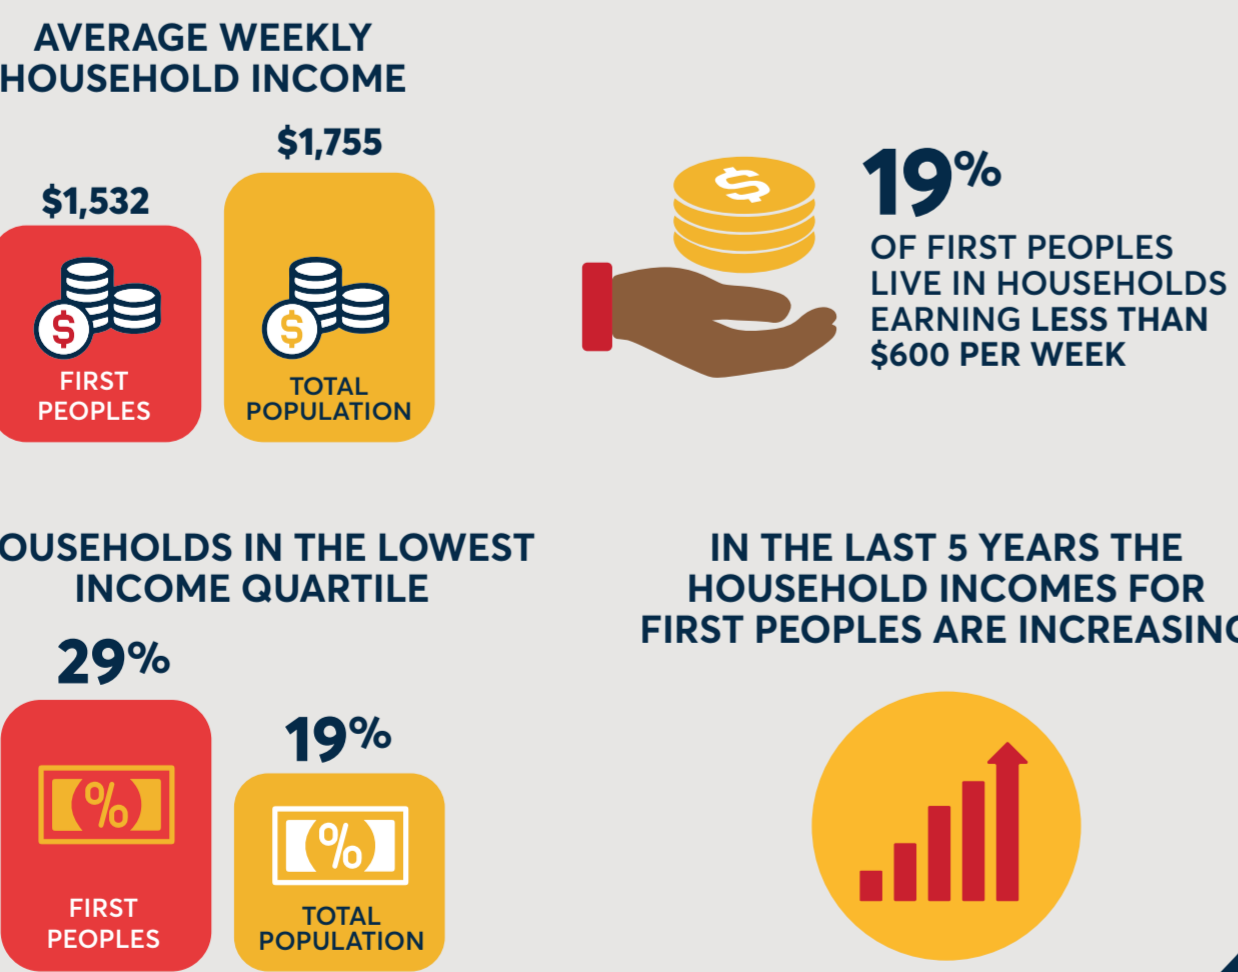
AVERAGE WEEKLY HOUSEHOLD INCOME

$1,532

$

FIRST PEOPLES

$1,755

$

TOTAL POPULATION

$

19%

OF FIRST PEOPLES LIVE IN HOUSEHOLDS EARNING LESS THAN $600 PER WEEK

OUSEHOLDS IN THE LOWEST INCOME QUARTILE

29%

%

FIRST PEOPLES

19%

%

TOTAL POPULATION

IN THE LAST 5 YEARS THE HOUSEHOLD INCOMES FOR FIRST PEOPLES ARE INCREASINC